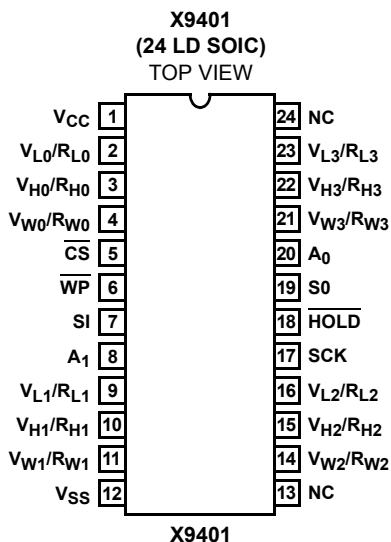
X9401
(24 LD SOIC)
TOP VIEW

$V_{CC}$ 1
$V_{L0}/R_{L0}$ 2
$V_{H0}/R_{H0}$ 3
$V_{W0}/R_{W0}$ 4
$\overline{CS}$ 5
$\overline{WP}$ 6
SI 7
$A_1$ 8
$V_{L1}/R_{L1}$ 9
$V_{H1}/R_{H1}$ 10
$V_{W1}/R_{W1}$ 11
$V_{SS}$ 12

24 NC
23 $V_{L3}/R_{L3}$
22 $V_{H3}/R_{H3}$
21 $V_{W3}/R_{W3}$
20 $A_0$
19 S0
18 $\overline{HOLD}$
17 SCK
16 $V_{L2}/R_{L2}$
15 $V_{H2}/R_{H2}$
14 $V_{W2}/R_{W2}$
13 NC

X9401